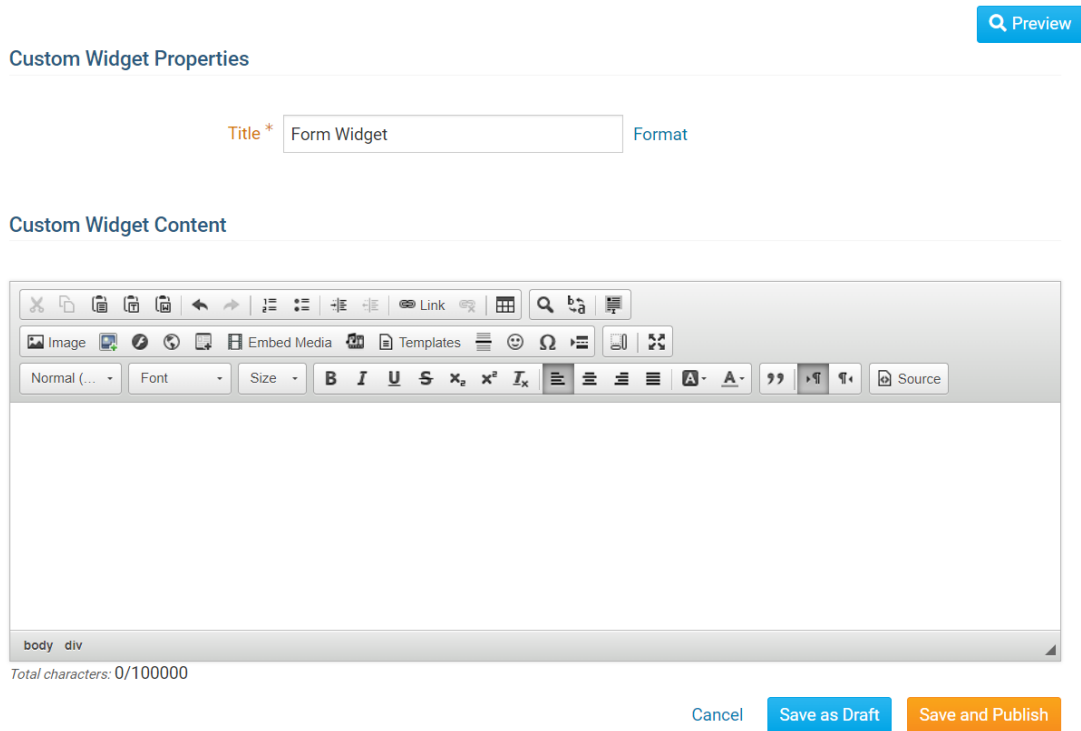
Preview

Custom Widget Properties

Title * Form Widget Format

Custom Widget Content

Link

Image Embed Media Templates Ω

Normal (... Font Size B I U S $x_2$ $x^2$ $T_x$ Source

body div

Total characters: 0/100000

Cancel Save as Draft Save and Publish